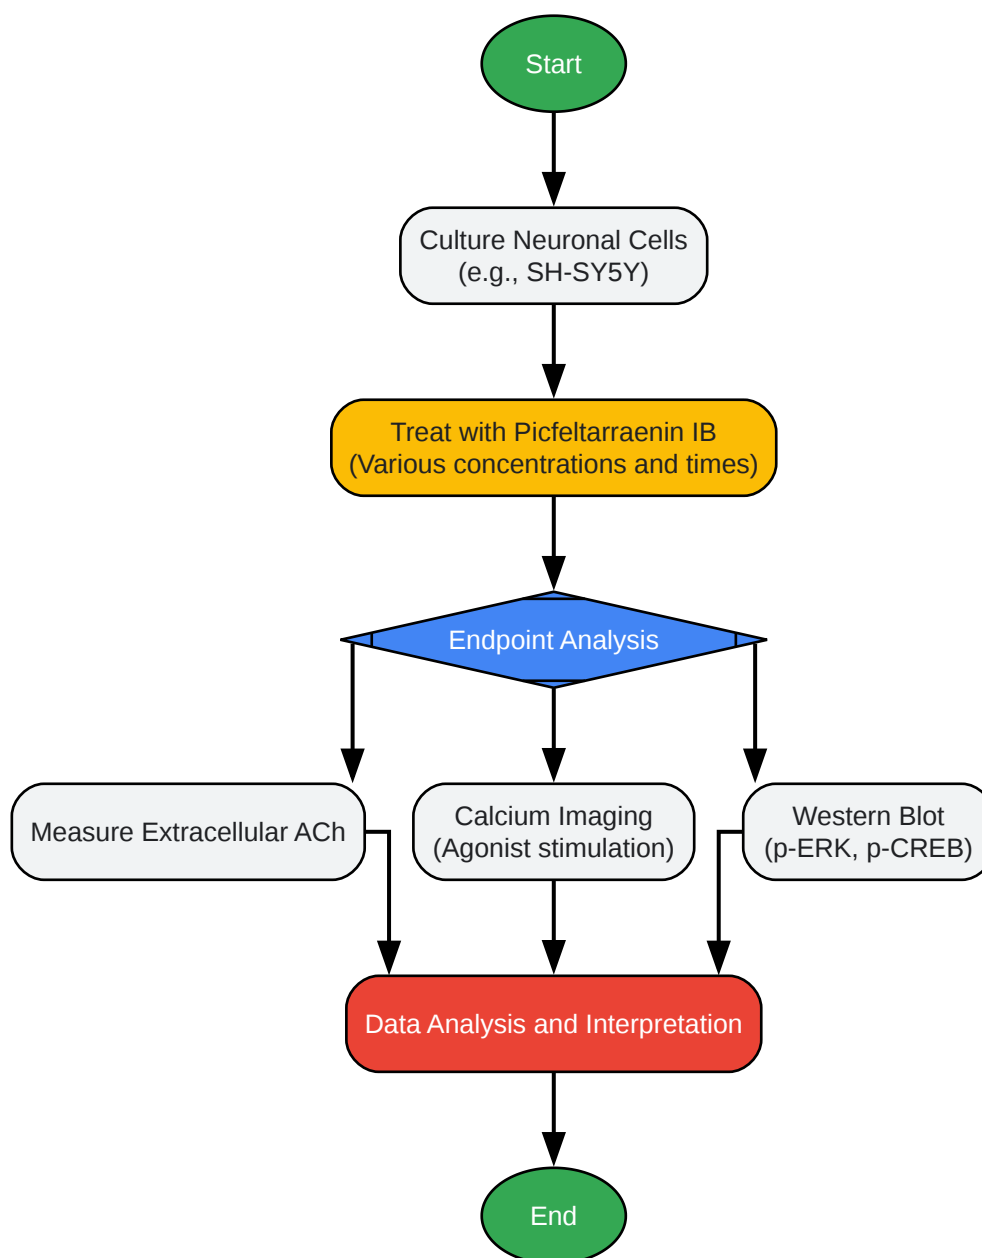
Start

Culture Neuronal Cells
(e.g., SH-SY5Y)

Treat with Picfeltarraenin IB
(Various concentrations and times)

Endpoint Analysis

Measure Extracellular ACh

Calcium Imaging
(Agonist stimulation)

Western Blot
(p-ERK, p-CREB)

Data Analysis and Interpretation

End